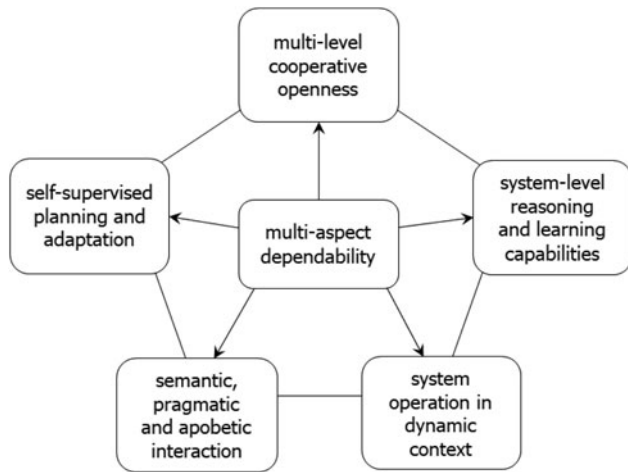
multi-level cooperative openness

self-supervised planning and adaptation

multi-aspect dependability

system-level reasoning and learning capabilities

semantic, pragmatic and apobetic interaction

system operation in dynamic context